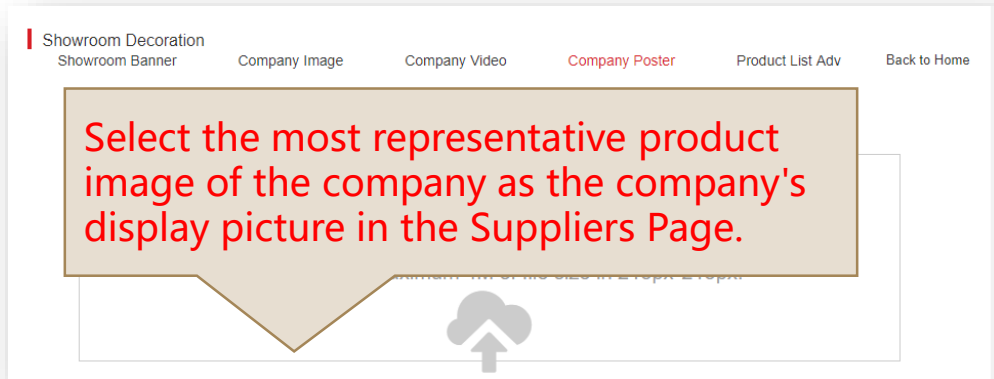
Showroom Decoration

Showroom Banner Company Image Company Video Company Poster Product List Adv Back to Home

Select the most representative product image of the company as the company's display picture in the Suppliers Page.

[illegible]